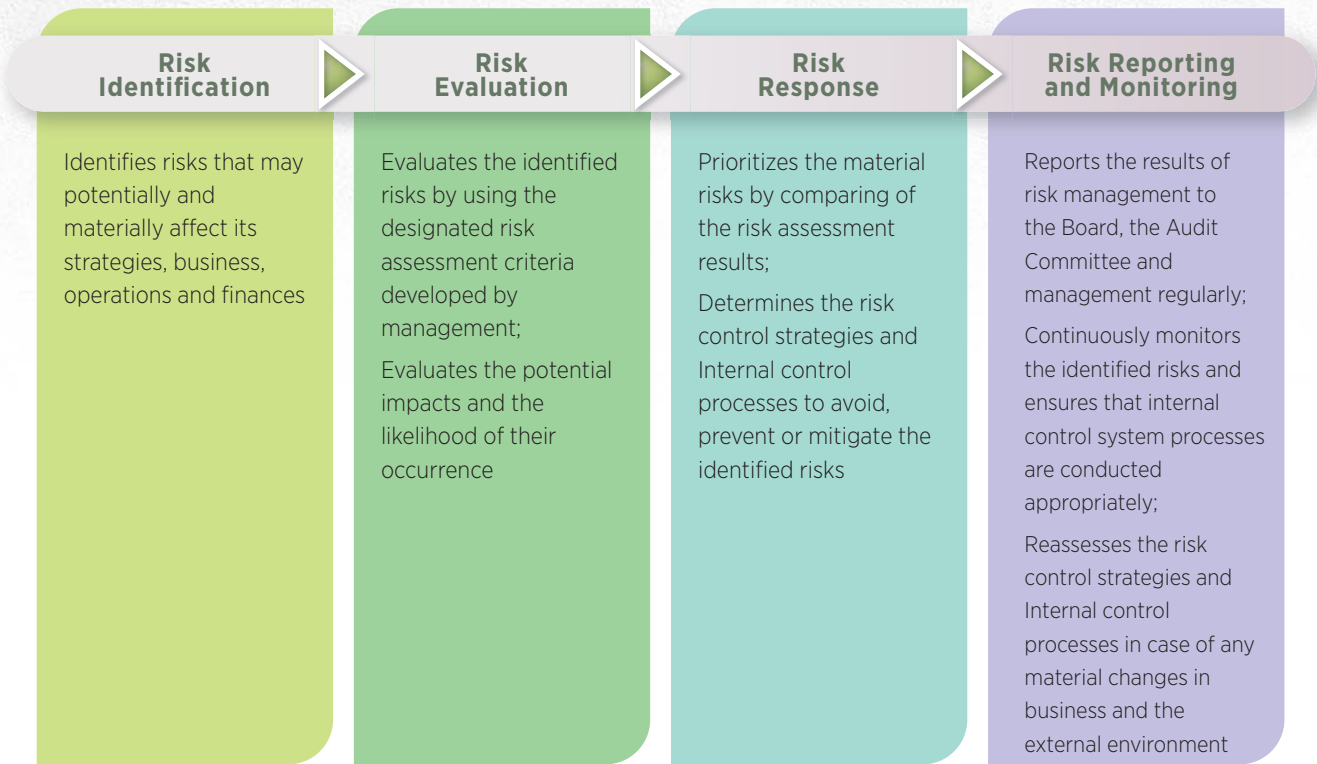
Risk Identification

Identifies risks that may potentially and materially affect its strategies, business, operations and finances

Risk Evaluation

Evaluates the identified risks by using the designated risk assessment criteria developed by management;

Evaluates the potential impacts and the likelihood of their occurrence

Risk Response

Prioritizes the material risks by comparing of the risk assessment results;

Determines the risk control strategies and Internal control processes to avoid, prevent or mitigate the identified risks

Risk Reporting and Monitoring

Reports the results of risk management to the Board, the Audit Committee and management regularly;

Continuously monitors the identified risks and ensures that internal control system processes are conducted appropriately;

Reassesses the risk control strategies and Internal control processes in case of any material changes in business and the external environment